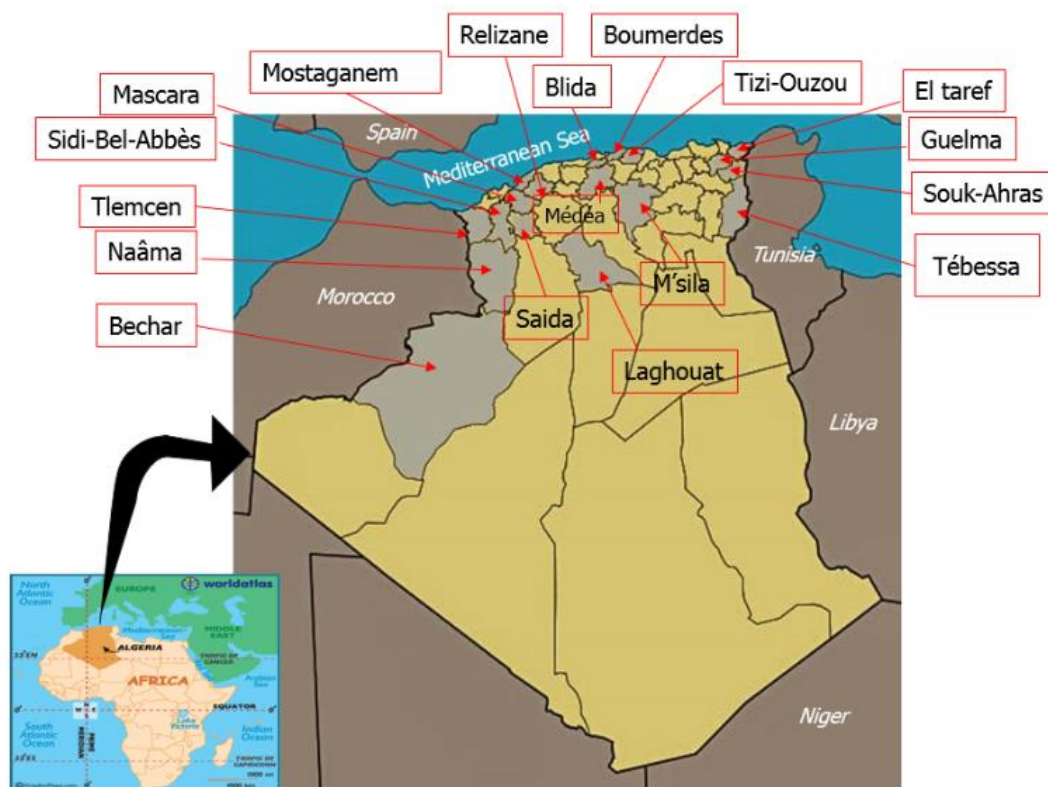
Relizane
Boumerdes
Mostaganem
Blida
Tizi-Ouzou
El taref
Mascara
Spain
Mediterranean Sea
Guelma
Sidi-Bel-Abbès
Souk-Ahras
Tlemcen
Médéa
Naâma
Tunisia
Tébessa
M'sila
Morocco
Saida
Bechar
Laghouat
Libya
Niger
North Atlantic Ocean
EUROPE
worldatlas
Mediterranean Sea
MIDDLE EAST
ALGERIA
AFRICA
EQUATOR
South Atlantic Ocean
Indian Ocean
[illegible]